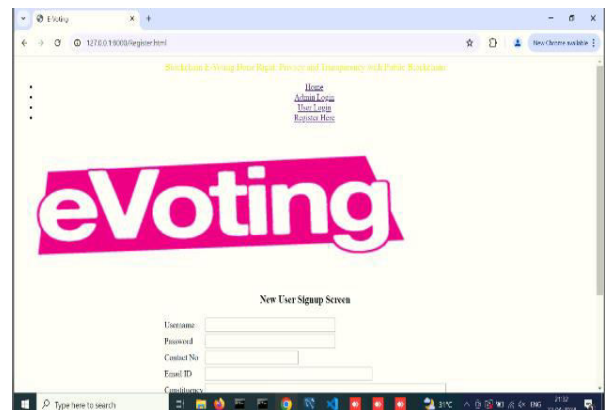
EVoting
127.0.0.1:8000/Register.html
New Chrome available

Blockchain E-Voting Done Right: Privacy and Transparency with Public Blockchains

Home
Admin Login
User Login
Register Here

eVoting

New User Signup Screen

Username
Password
Contact No
Email ID
Constituency

Type here to search
31°C
ENG
21:32